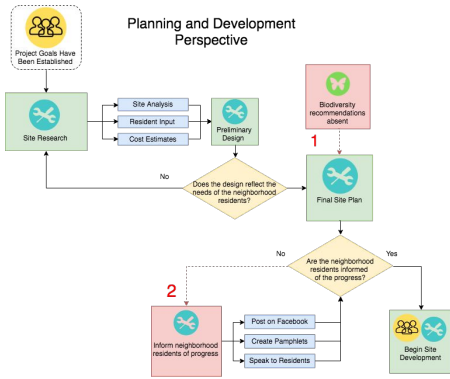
Planning and Development Perspective

Project Goals Have Been Established

Site Research

Site Analysis

Resident Input

Cost Estimates

Preliminary Design

Biodiversity recommendations absent

1

No

Does the design reflect the needs of the neighborhood residents?

Final Site Plan

No

Are the neighborhood residents informed of the progress?

Yes

2

Inform neighborhood residents of progress

Post on Facebook

Create Pamphlets

Speak to Residents

Begin Site Development